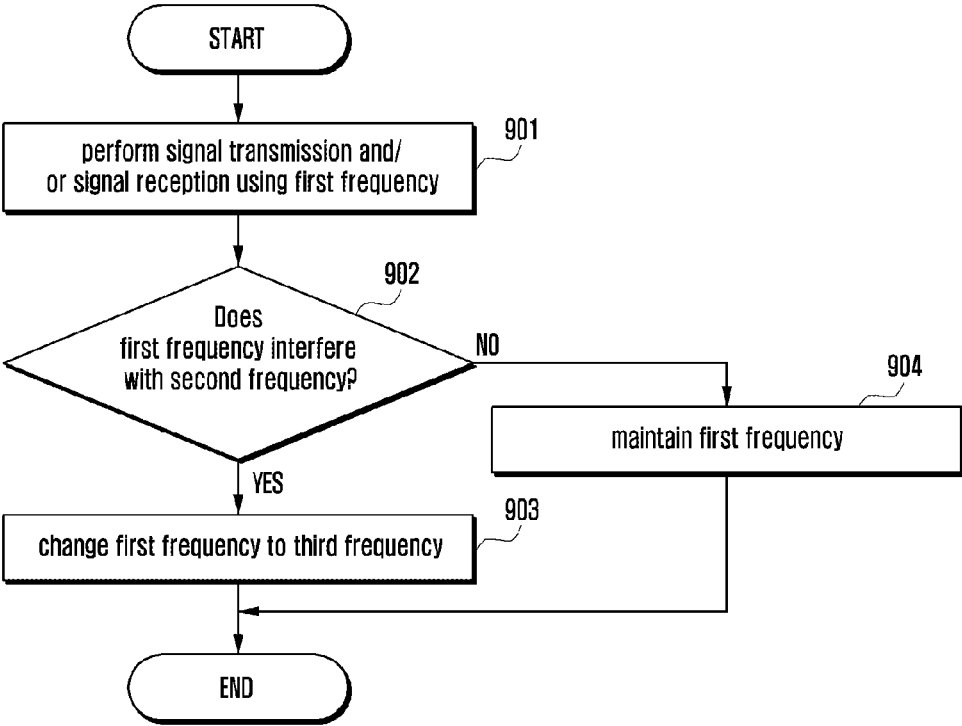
START

perform signal transmission and/ or signal reception using first frequency

901

902

Does first frequency interfere with second frequency?

NO

904

maintain first frequency

YES

change first frequency to third frequency

903

END